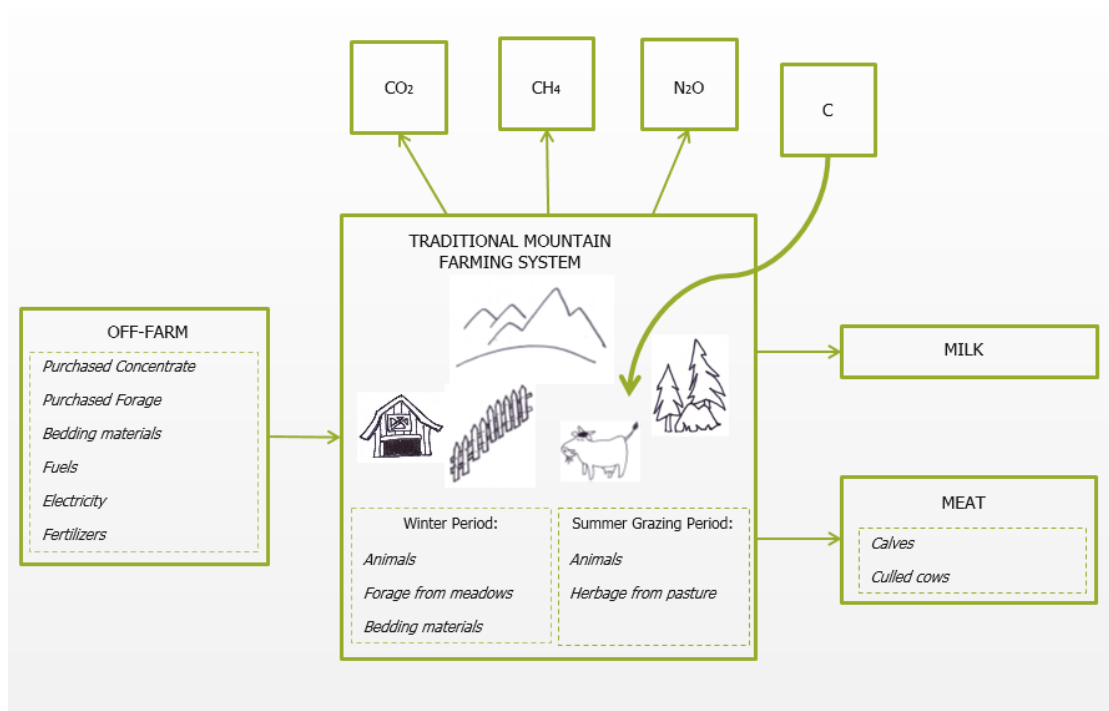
$CO_2$

$CH_4$

$N_2O$

C

TRADITIONAL MOUNTAIN FARMING SYSTEM

OFF-FARM

Purchased Concentrate

Purchased Forage

Bedding materials

Fuels

Electricity

Fertilizers

Winter Period:

Animals

Forage from meadows

Bedding materials

Summer Grazing Period:

Animals

Herbage from pasture

MILK

MEAT

Calves

Culled cows